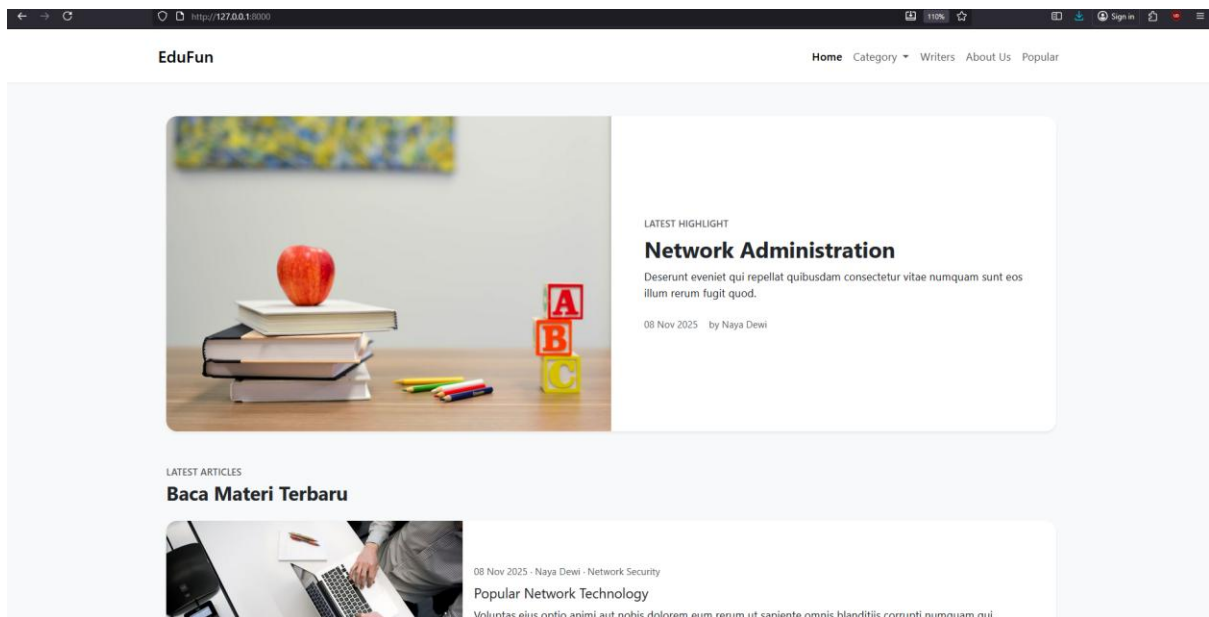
http://127.0.0.1:8000

110%

Sign in

EduFun

Home Category Writers About Us Popular

LATEST HIGHLIGHT

Network Administration

Deserunt eveniet qui repellat quibusdam consectetur vitae numquam sunt eos illum rerum fugit quod.

08 Nov 2025 by Naya Dewi

A
B
C

LATEST ARTICLES

Baca Materi Terbaru

08 Nov 2025 · Naya Dewi · Network Security

Popular Network Technology

Voluptas eius optio animi aut nobis dolorem eum rerum ut sapiente omnis blanditiis corrupti numquam qui.